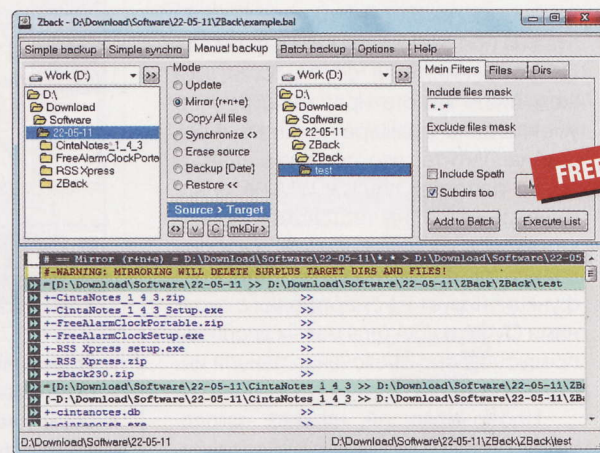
Zback - D:\Download\Software\22-05-11\ZBack\example.bal

Simple backup | Simple synchro | Manual backup | Batch backup | Options | Help

Work (D:) >>
D:\
Download
Software
22-05-11
CintaNotes_1_4_3
FreeAlarmClockPorta
RSS Xpress
ZBack

Mode
Update
Mirror (r+n+e)
Copy All files
Synchronize <>
Erase source
Backup [Date]
Restore <<

Source > Target
<> v C mkDir >

Work (D:) >>
D:\
Download
Software
22-05-11
ZBack
ZBack
test

Main Filters | Files | Dirs
Include files mask
*.*
Exclude files mask

Include Spath
Subdirs too

Add to Batch | Execute List

FREE

# == Mirror (r+n+e) = D:\Download\Software\22-05-11\*.* > D:\Download\Software\22-05
#-WARNING: MIRRORING WILL DELETE SURPLUS TARGET DIRS AND FILES!
=[D:\Download\Software\22-05-11 >> D:\Download\Software\22-05-11\ZBack\ZBack\test
+-CintaNotes_1_4_3.zip >>
+-CintaNotes_1_4_3_Setup.exe >>
+-FreeAlarmClockPortable.zip >>
+-FreeAlarmClockSetup.exe >>
+-RSS Xpress setup.exe >>
+-RSS Xpress.zip >>
+-zback230.zip >>
=[D:\Download\Software\22-05-11\CintaNotes_1_4_3 >> D:\Download\Software\22-05-11\ZBa
[-D:\Download\Software\22-05-11\CintaNotes_1_4_3 >> D:\Download\Software\22-05-11\ZBa
+-cintanotes.db >>
+-cintanotes.exe

D:\Download\Software\22-05-11 D:\Download\Software\22-05-11\ZBack\ZBack\test